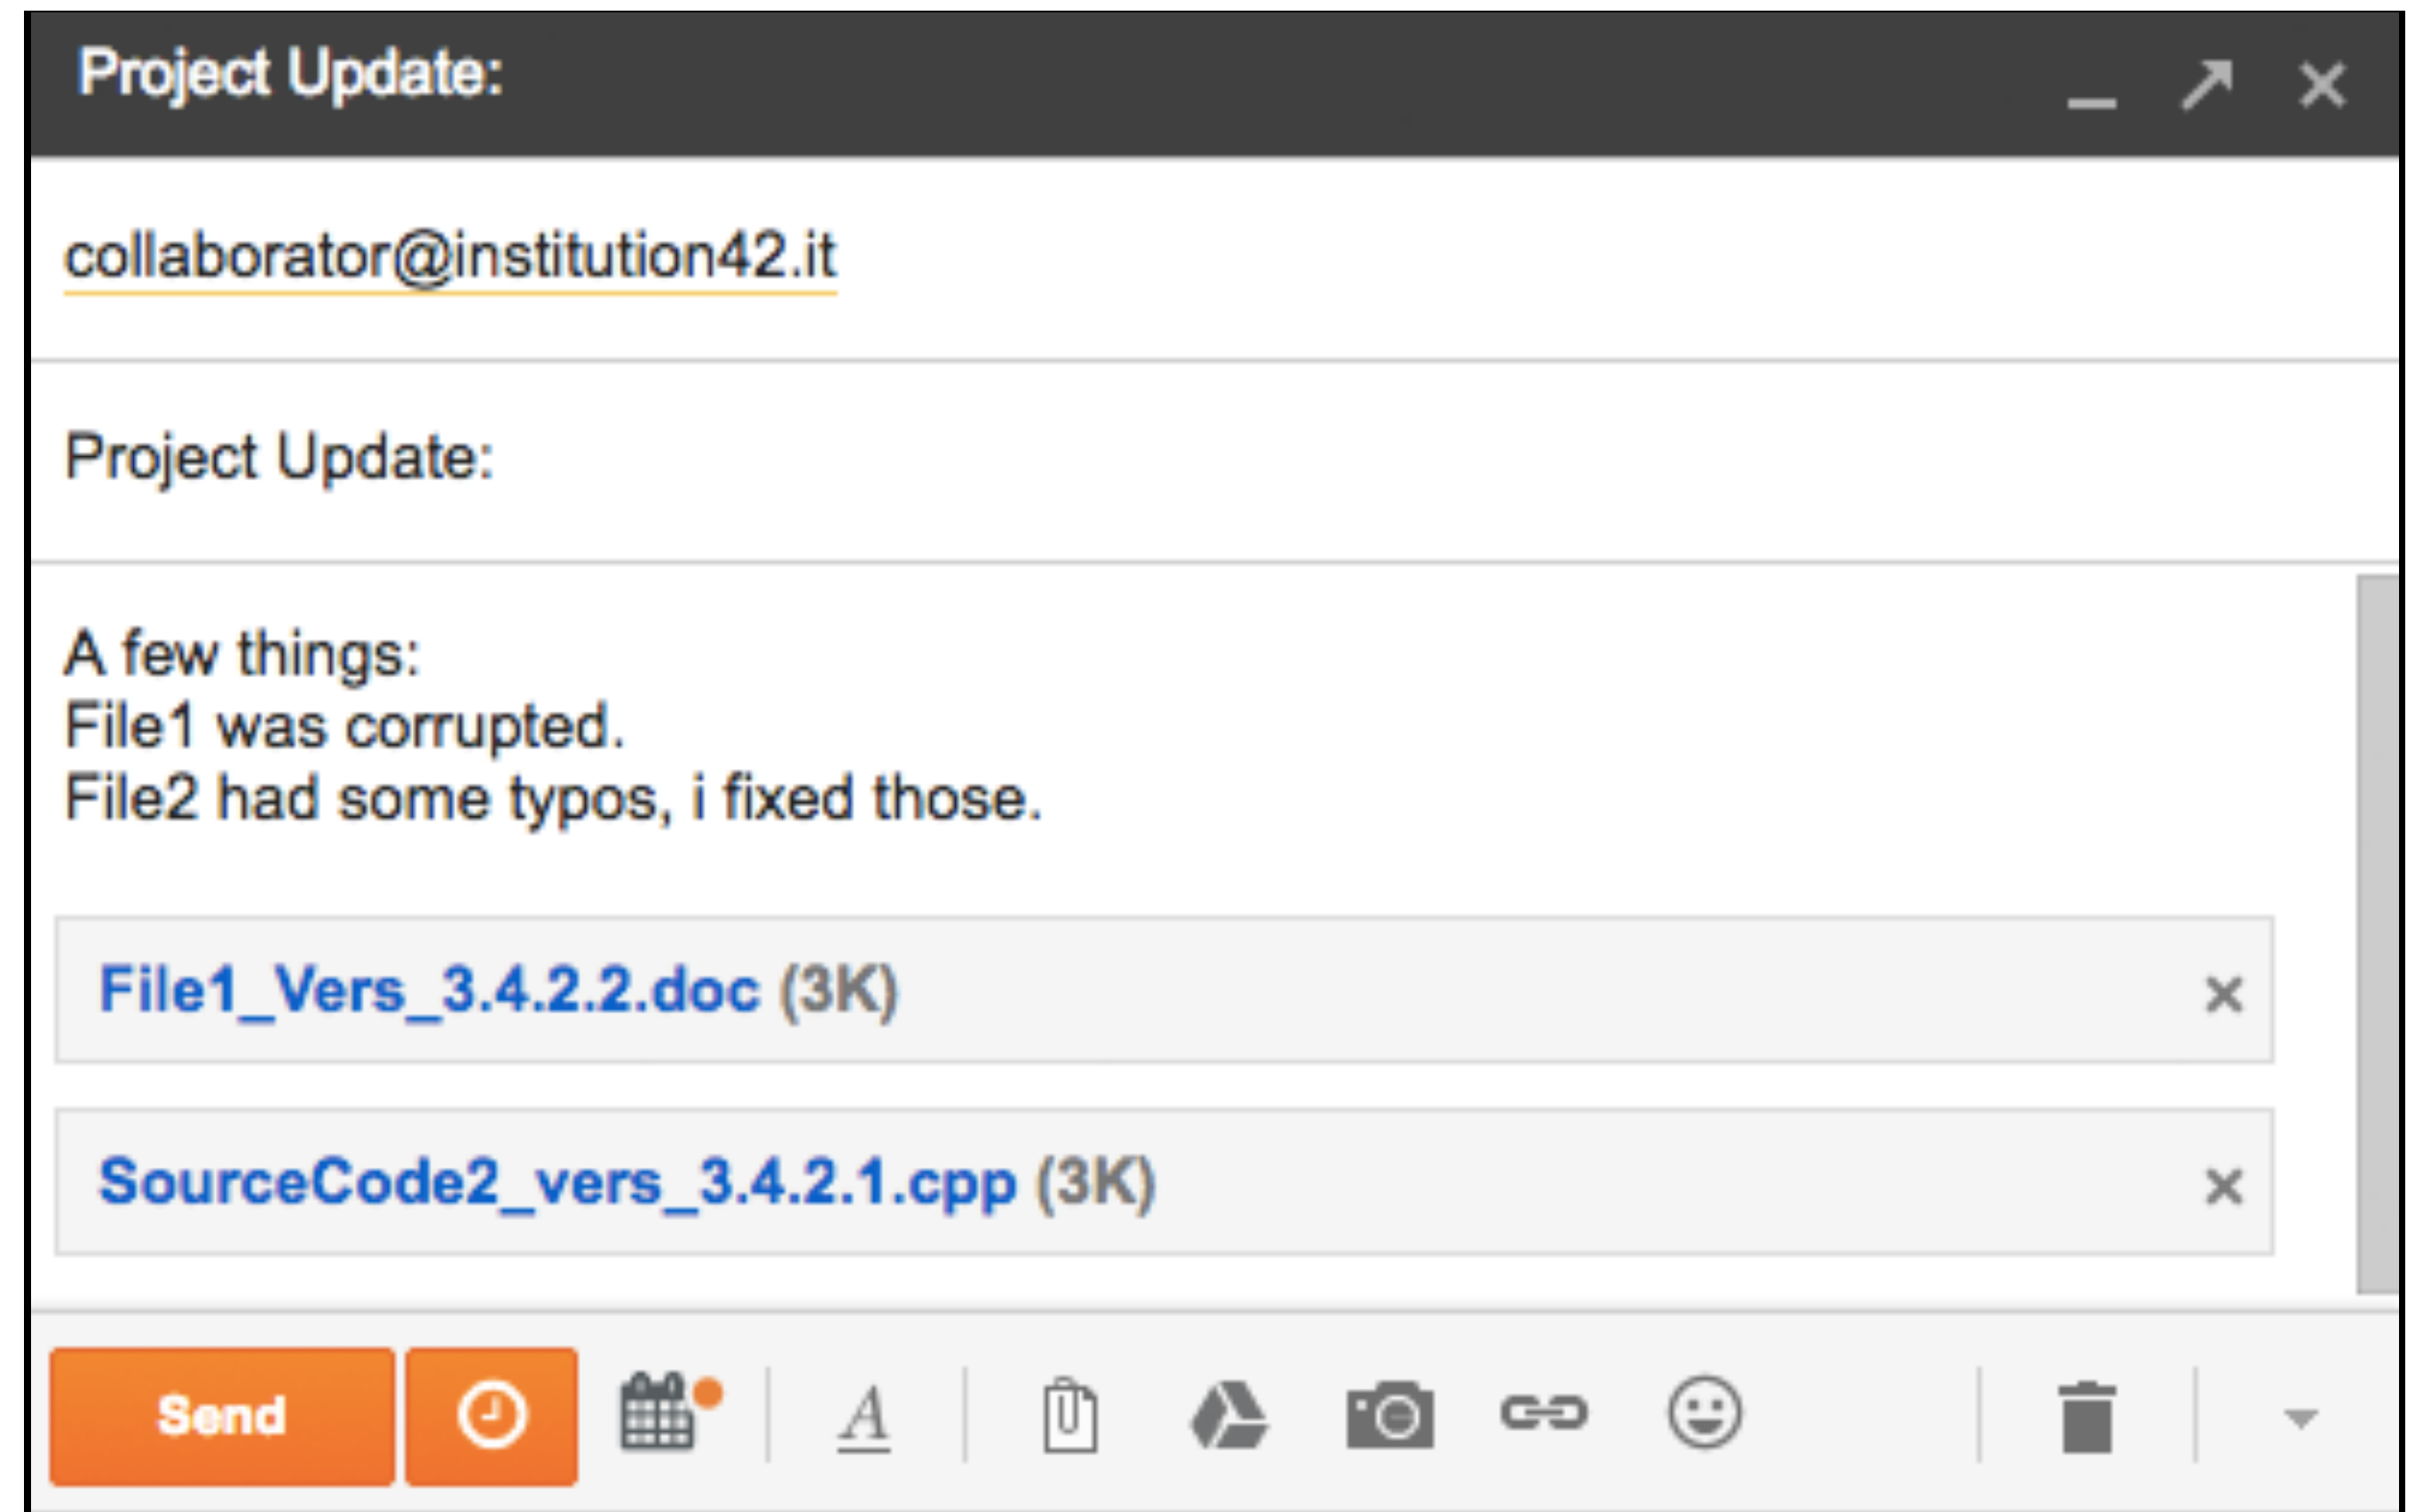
Project Update:

collaborator@institution42.it

Project Update:

A few things:
File1 was corrupted.
File2 had some typos, i fixed those.

File1_Vers_3.4.2.2.doc (3K) ×

SourceCode2_vers_3.4.2.1.cpp (3K) ×

Send